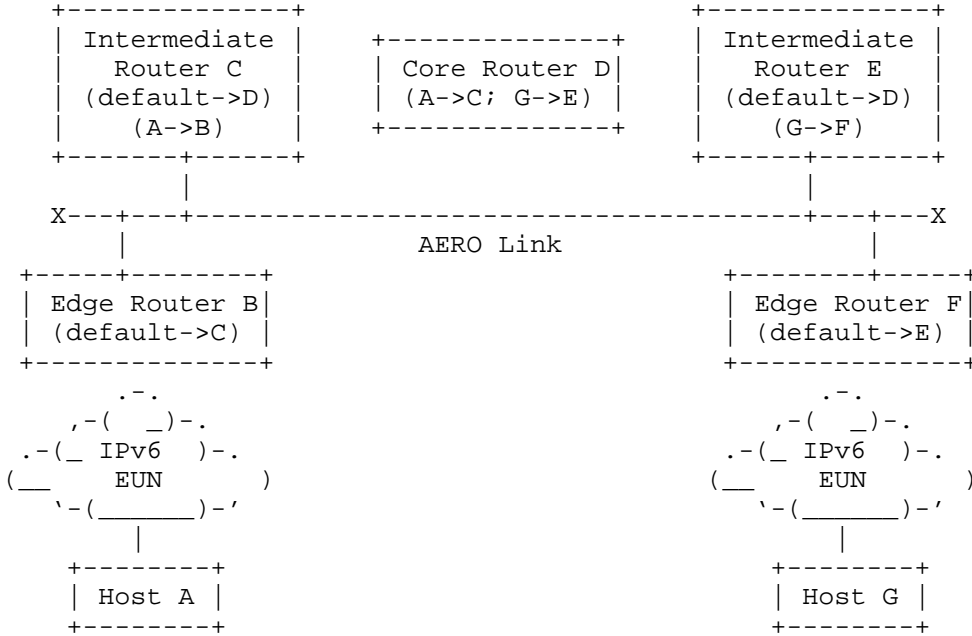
Intermediate Router C (default->D) (A->B)

Core Router D (A->C; G->E)

Intermediate Router E (default->D) (G->F)

X

X

AERO Link

Edge Router B (default->C)

Edge Router F (default->E)

IPv6 EUN

IPv6 EUN

Host A

Host G